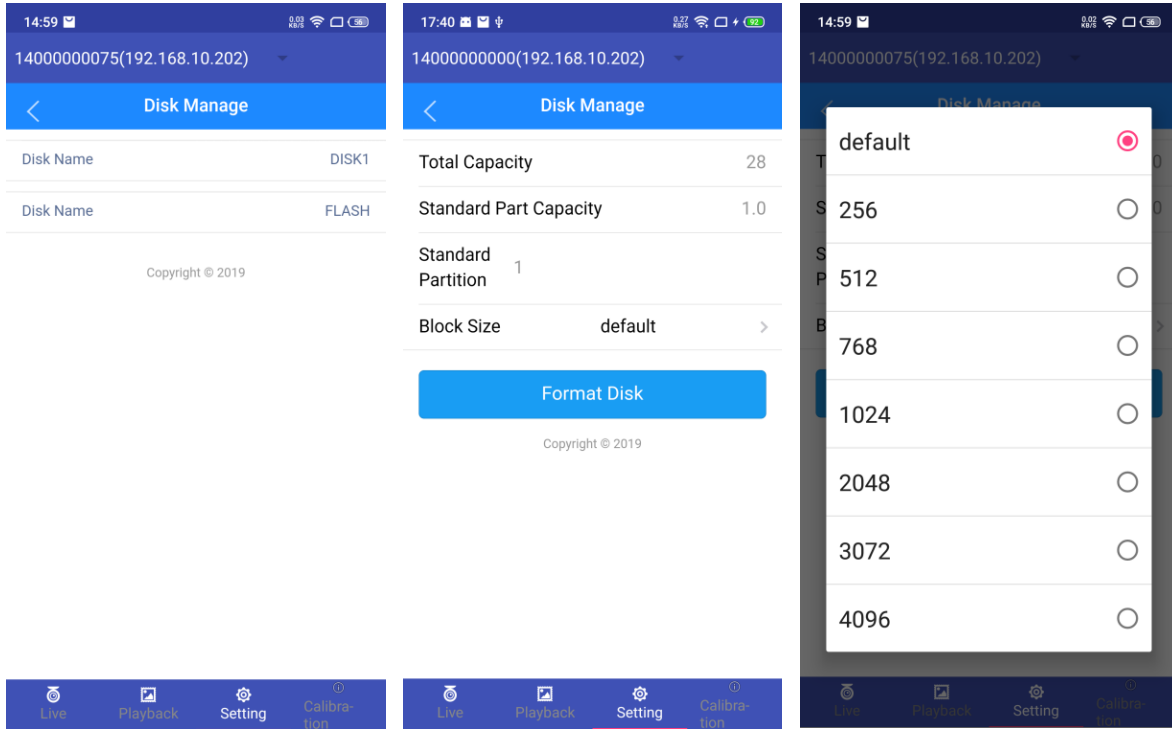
14:59
0.03 KB/S 56
14000000075(192.168.10.202)
Disk Manage
Disk Name DISK1
Disk Name FLASH
Copyright © 2019
Live Playback Setting Calibration

17:40
0.27 KB/S 92
14000000000(192.168.10.202)
Disk Manage
Total Capacity 28
Standard Part Capacity 1.0
Standard Partition 1
Block Size default
Format Disk
Copyright © 2019
Live Playback Setting Calibration

14:59
0.02 KB/S 56
14000000075(192.168.10.202)
Disk Manage
default
256
512
768
1024
2048
3072
4096
Live Playback Setting Calibration